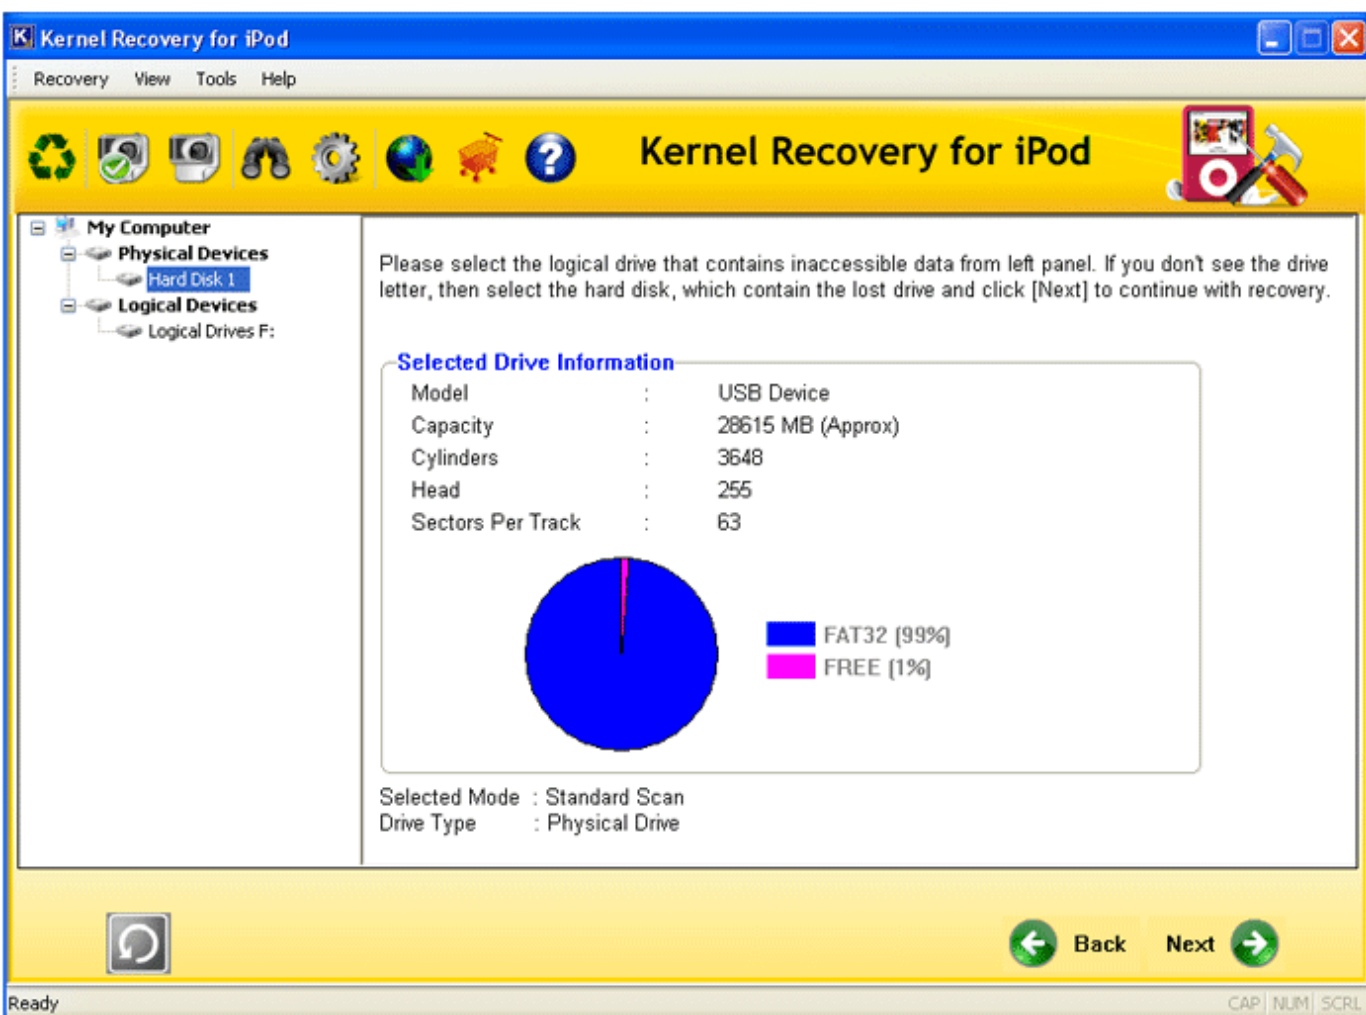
Kernel Recovery for iPod

Recovery View Tools Help

Kernel Recovery for iPod

My Computer
Physical Devices
Hard Disk 1
Logical Devices
Logical Drives F:

Please select the logical drive that contains inaccessible data from left panel. If you don't see the drive letter, then select the hard disk, which contain the lost drive and click [Next] to continue with recovery.

Selected Drive Information

| Model | : | USB Device |
|---|---|---|
| Capacity | : | 28615 MB (Approx) |
| Cylinders | : | 3648 |
| Head | : | 255 |
| Sectors Per Track | : | 63 |

FAT32 [99%]
FREE [1%]

Selected Mode : Standard Scan
Drive Type : Physical Drive

Back Next

Ready CAP NUM SCRL